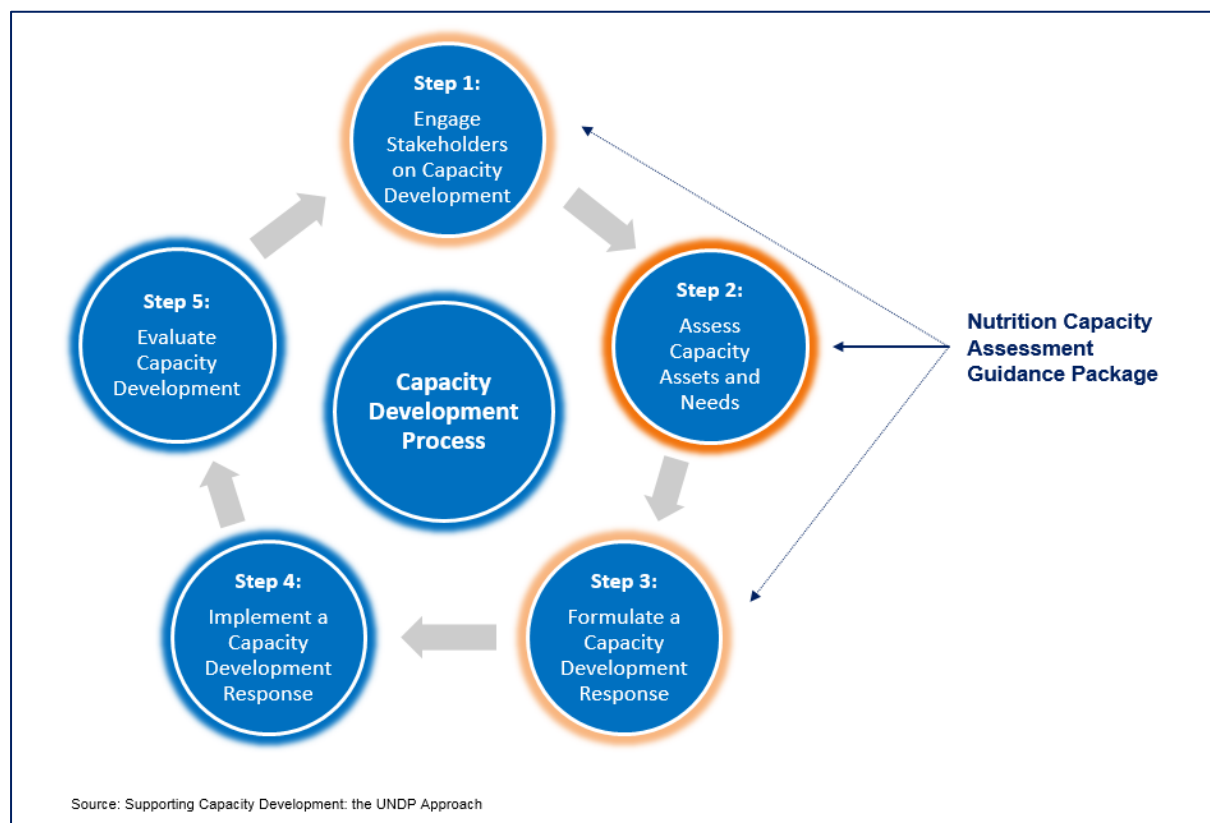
Step 1:
Engage Stakeholders on Capacity Development

Step 2:
Assess Capacity Assets and Needs

Nutrition Capacity Assessment Guidance Package

Step 5:
Evaluate Capacity Development

Capacity Development Process

Step 3:
Formulate a Capacity Development Response

Step 4:
Implement a Capacity Development Response

Source: Supporting Capacity Development: the UNDP Approach